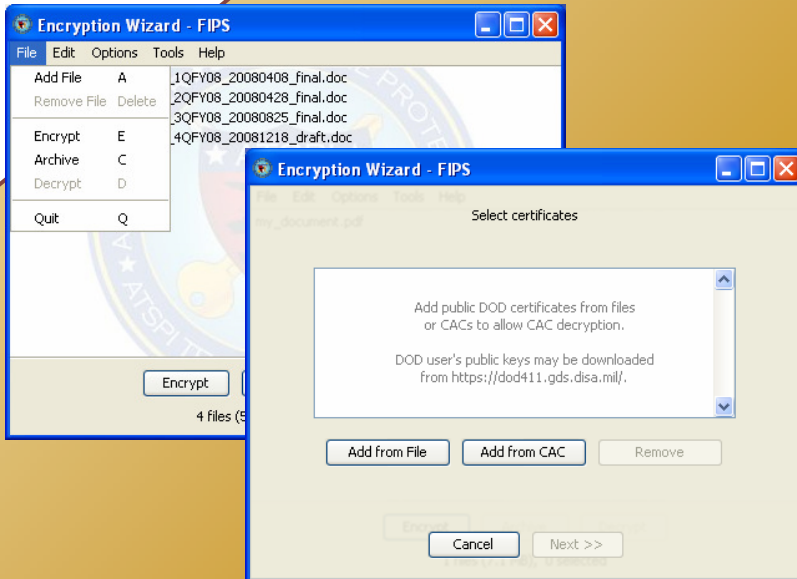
Encryption Wizard - FIPS

File Edit Options Tools Help

Add File A
Remove File Delete
Encrypt E
Archive C
Decrypt D
Quit Q

_1QFY08_20080408_final.doc
_2QFY08_20080428_final.doc
_3QFY08_20080825_final.doc
_4QFY08_20081218_draft.doc

Encrypt

4 files (5

Encryption Wizard - FIPS

File Edit Options Tools Help

my_document.pdf

Select certificates

Add public DOD certificates from files or CACs to allow CAC decryption.

DOD user's public keys may be downloaded from https://dod411.gds.disa.mil/.

Add from File Add from CAC Remove

Encrypt

1 files (7.1 MB), 0 selected

Cancel Next >>